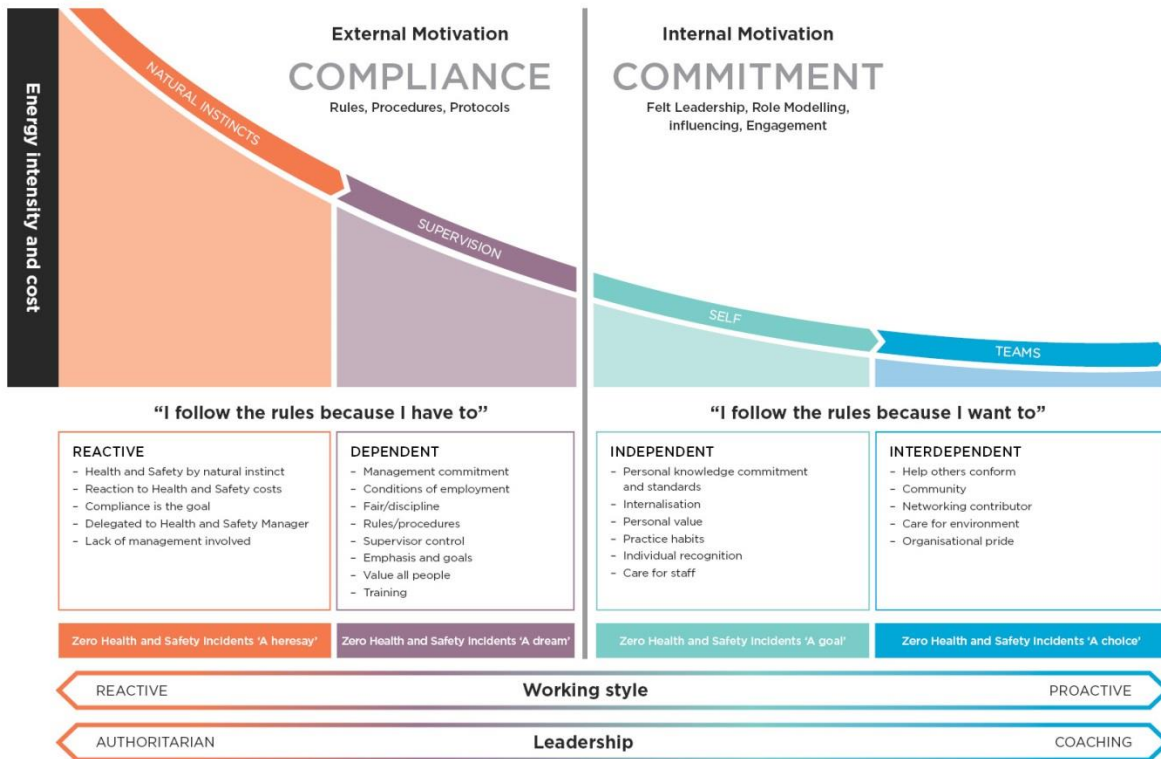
Energy intensity and cost

External Motivation
COMPLIANCE
Rules, Procedures, Protocols

Internal Motivation
COMMITMENT
Felt Leadership, Role Modelling, influencing, Engagement

NATURAL INSTINCTS
SUPERVISION
SELF
TEAMS

"I follow the rules because I have to"

"I follow the rules because I want to"

| REACTIVE | DEPENDENT | INDEPENDENT | INTERDEPENDENT |
|---|---|---|---|
| – Health and Safety by natural instinct<br>– Reaction to Health and Safety costs<br>– Compliance is the goal<br>– Delegated to Health and Safety Manager<br>– Lack of management involved | – Management commitment<br>– Conditions of employment<br>– Fair/discipline<br>– Rules/procedures<br>– Supervisor control<br>– Emphasis and goals<br>– Value all people<br>– Training | – Personal knowledge commitment and standards<br>– Internalisation<br>– Personal value<br>– Practice habits<br>– Individual recognition<br>– Care for staff | – Help others conform<br>– Community<br>– Networking contributor<br>– Care for environment<br>– Organisational pride |
| Zero Health and Safety Incidents 'A heresay' | Zero Health and Safety Incidents 'A dream' | Zero Health and Safety Incidents 'A goal' | Zero Health and Safety Incidents 'A choice' |

REACTIVE Working style PROACTIVE

AUTHORITARIAN Leadership COACHING